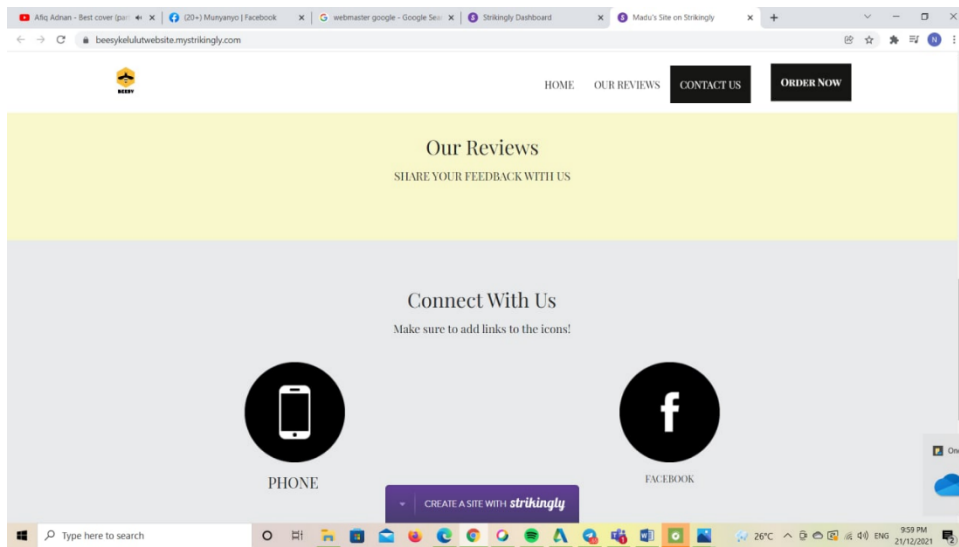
Afiq Adnan - Best cover (par ×
(20+) Munyanyo | Facebook ×
webmaster google - Google Sea ×
Strikingly Dashboard ×
Madu's Site on Strikingly ×
+

beesykelulutwebsite.mystrikingly.com

N

BEESY

HOME
OUR REVIEWS
CONTACT US
ORDER NOW

Our Reviews
SHARE YOUR FEEDBACK WITH US

Connect With Us
Make sure to add links to the icons!

PHONE

FACEBOOK

CREATE A SITE WITH strikingly

On

Type here to search

26°C ENG 9:59 PM 21/12/2021

2